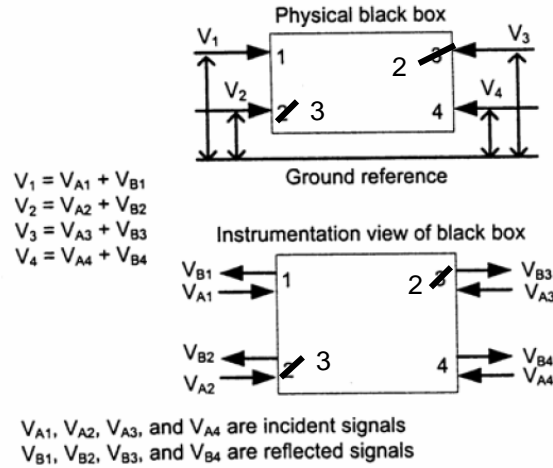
Physical black box

$V_1$

1

2

3

$V_3$

$V_2$

2

3

4

$V_4$

Ground reference

$V_1 = V_{A1} + V_{B1}$
$V_2 = V_{A2} + V_{B2}$
$V_3 = V_{A3} + V_{B3}$
$V_4 = V_{A4} + V_{B4}$

Instrumentation view of black box

$V_{B1}$
$V_{A1}$

1

2

3

$V_{B3}$
$V_{A3}$

$V_{B2}$
$V_{A2}$

2

3

4

$V_{B4}$
$V_{A4}$

$V_{A1}$, $V_{A2}$, $V_{A3}$, and $V_{A4}$ are incident signals
$V_{B1}$, $V_{B2}$, $V_{B3}$, and $V_{B4}$ are reflected signals